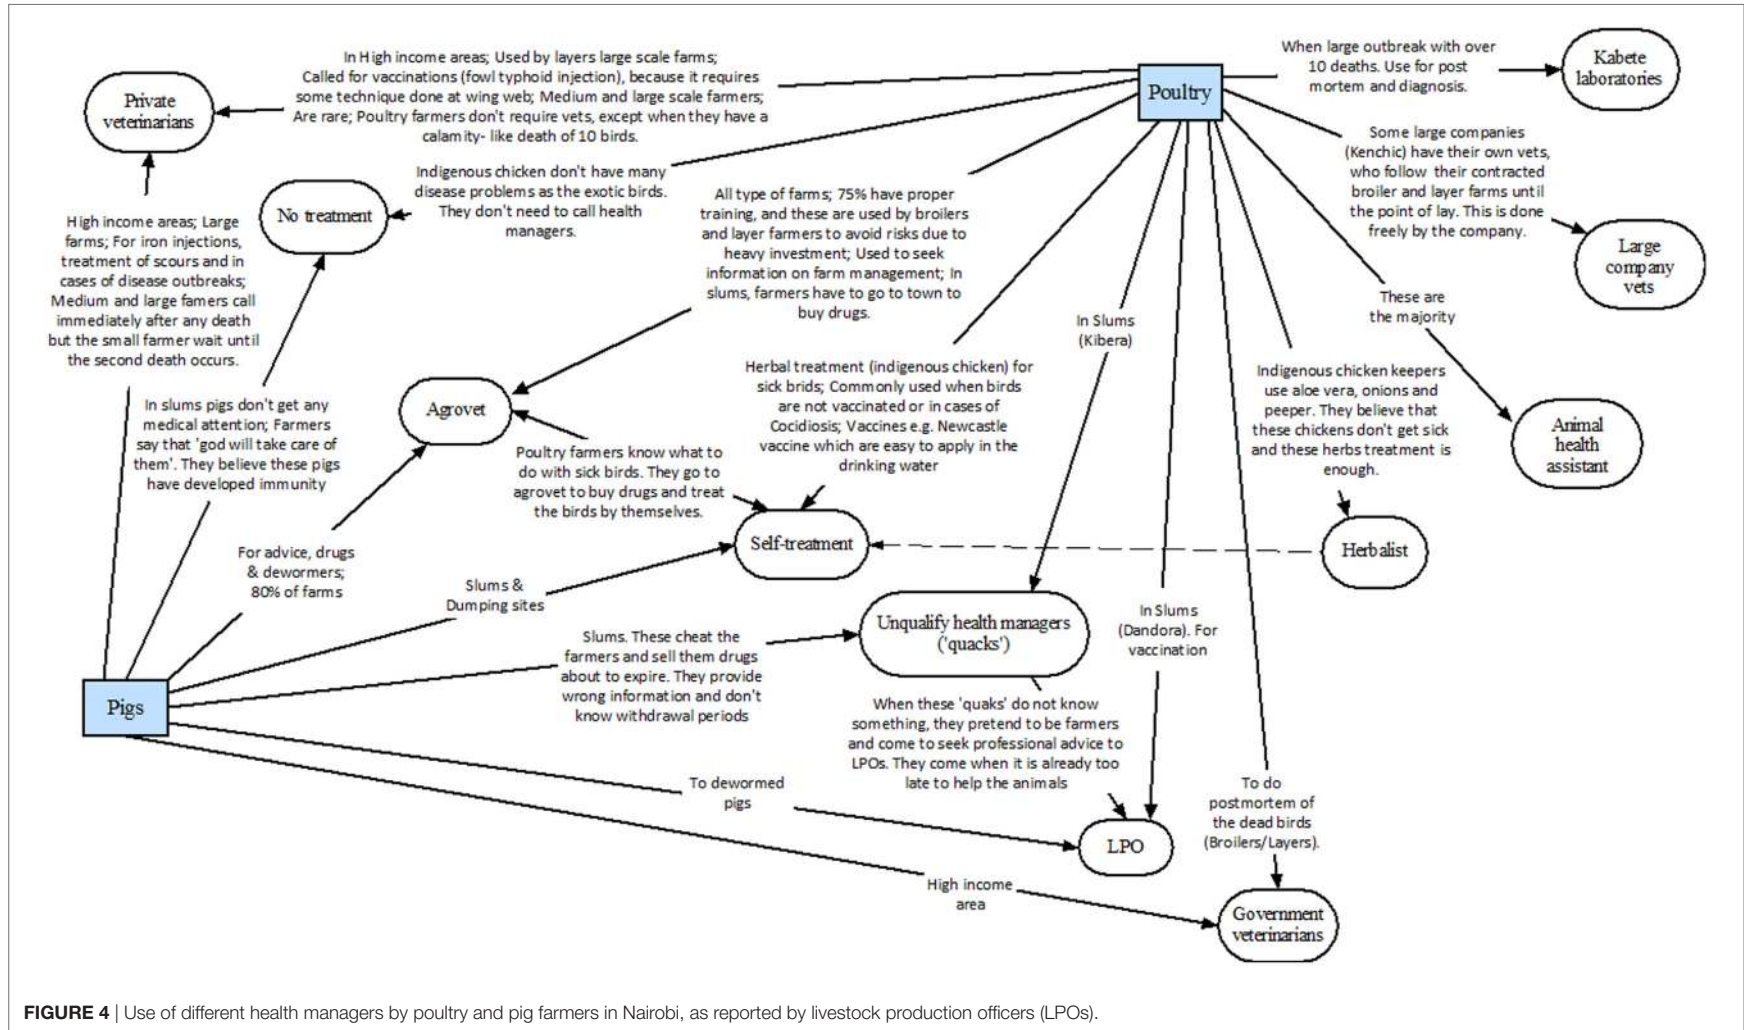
In High income areas; Used by layers large scale farms; Called for vaccinations (fowl typhoid injection), because it requires some technique done at wing web; Medium and large scale farmers; Are rare; Poultry farmers don't require vets, except when they have a calamity- like death of 10 birds.

Private veterinarians

Poultry

When large outbreak with over 10 deaths. Use for post mortem and diagnosis.

Kabete laboratories

Indigenous chicken don't have many disease problems as the exotic birds. They don't need to call health managers.

No treatment

Some large companies (Kenchic) have their own vets, who follow their contracted broiler and layer farms until the point of lay. This is done freely by the company.

Large company vets

High income areas; Large farms; For iron injections, treatment of scours and in cases of disease outbreaks; Medium and large famers call immediately after any death but the small farmer wait until the second death occurs.

All type of farms; 75% have proper training, and these are used by broilers and layer farmers to avoid risks due to heavy investment; Used to seek information on farm management; In slums, farmers have to go to town to buy drugs.

In Slums (Kibera)

These are the majority

Animal health assistant

In slums pigs don't get any medical attention; Farmers say that 'god will take care of them'. They believe these pigs have developed immunity

Agrovet

Herbal treatment (indigenous chicken) for sick brids; Commonly used when birds are not vaccinated or in cases of Cocidiosis; Vaccines e.g. Newcastle vaccine which are easy to apply in the drinking water

Indigenous chicken keepers use aloe vera, onions and peeper. They believe that these chickens don't get sick and these herbs treatment is enough.

Poultry farmers know what to do with sick birds. They go to agrovet to buy drugs and treat the birds by themselves.

Self-treatment

Herbalist

For advice, drugs & dewormers; 80% of farms

Slums & Dumping sites

Unqualify health managers ('quacks')

In Slums (Dandora). For vaccination

Slums. These cheat the farmers and sell them drugs about to expire. They provide wrong information and don't know withdrawal periods

Pigs

When these 'quaks' do not know something, they pretend to be farmers and come to seek professional advice to LPOs. They come when it is already too late to help the animals

To dewormed pigs

LPO

To do postmortem of the dead birds (Broilers/Layers).

High income area

Government veterinarians

FIGURE 4 | Use of different health managers by poultry and pig farmers in Nairobi, as reported by livestock production officers (LPOs).